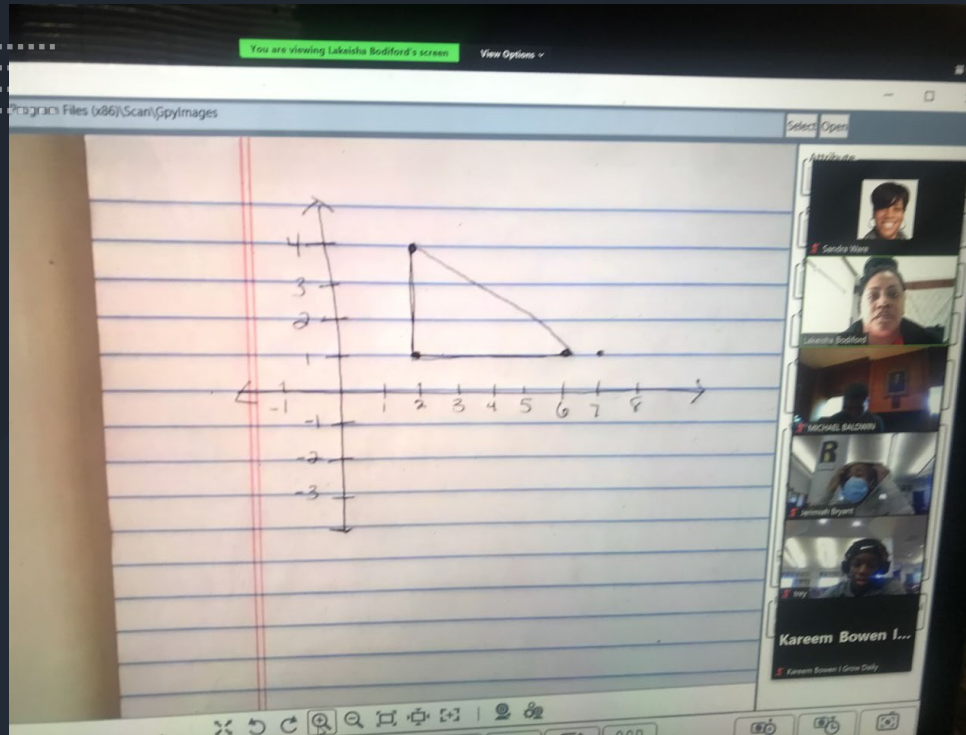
You are viewing Lakeisha Bodiford's screen
View Options

Program Files (x86)\Scan\GpyImages
Select
Open
Attribute

4
3
2
1
-1
1
2
3
4
5
6
7
8
-1
-2
-3

Sandra Ware
Lakeisha Bodiford
MICHAEL BALDWIN
Jemiah Bryant
trey
Kareem Bowen I...
Kareem Bowen I Grow Daily